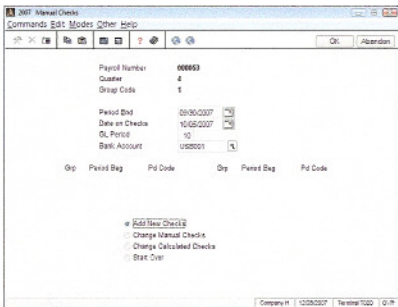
2007 Manual Checks
Commands Edit Modes Other Help
OK Abandon

Payroll Number 000053
Quarter 4
Group Code 1

Period End 09/30/2007
Date on Checks 10/05/2007
GL Period 10
Bank Account US0001

Grp Period Beg Pd Code Grp Period Beg Pd Code

Add New Checks
Change Manual Checks
Change Calculated Checks
Start Over

Company H 12/05/2007 Terminal T020 OVR